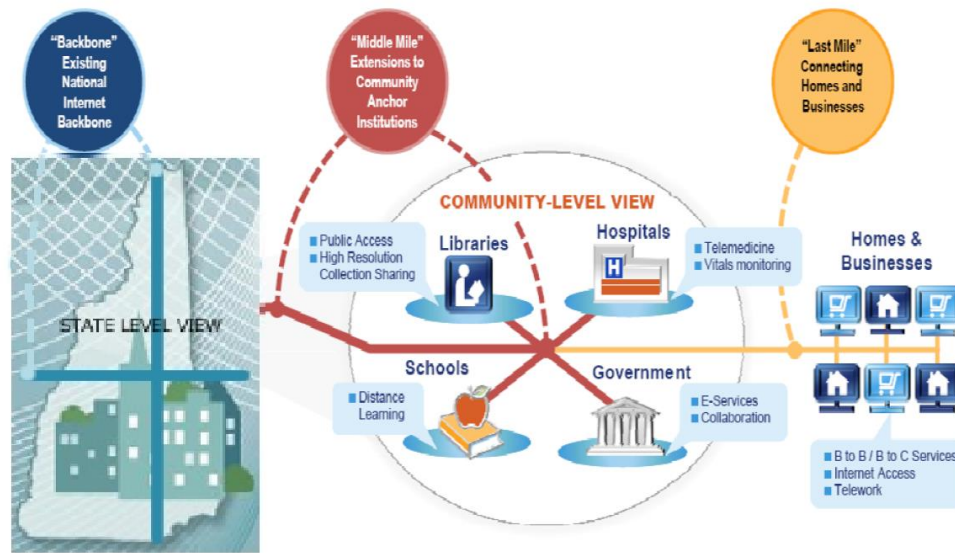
"Backbone" Existing National Internet Backbone

"Middle Mile" Extensions to Community Anchor Institutions

"Last Mile" Connecting Homes and Businesses

STATE LEVEL VIEW

COMMUNITY-LEVEL VIEW

Public Access
High Resolution Collection Sharing

Libraries

Hospitals

Telemedicine
Vitals monitoring

Homes & Businesses

Schools

Distance Learning

Government

E-Services
Collaboration

B to B / B to C Services
Internet Access
Telework